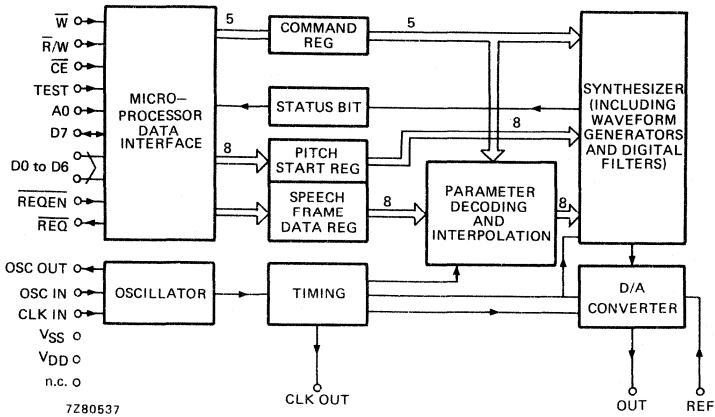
$\overline{W}$
$R/\overline{W}$
$\overline{CE}$
TEST
A0
D7
D0 to D6
$\overline{REQEN}$
$\overline{REQ}$

MICRO-PROCESSOR DATA INTERFACE

5
COMMAND REG
5

STATUS BIT

8
PITCH START REG
8

SPEECH FRAME DATA REG
8

PARAMETER DECODING AND INTERPOLATION
8

SYNTHESIZER (INCLUDING WAVEFORM GENERATORS AND DIGITAL FILTERS)

OSC OUT
OSC IN
CLK IN
$V_{SS}$
$V_{DD}$
n.c.

OSCILLATOR

TIMING

D/A CONVERTER

CLK OUT
OUT
REF

7Z80537